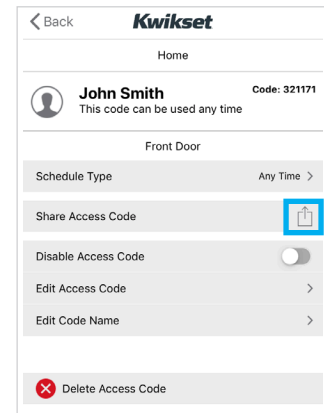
Back

Kwikset

Home

John Smith
This code can be used any time

Code: 321171

Front Door

Schedule Type

Any Time

Share Access Code

Disable Access Code

Edit Access Code

Edit Code Name

Delete Access Code